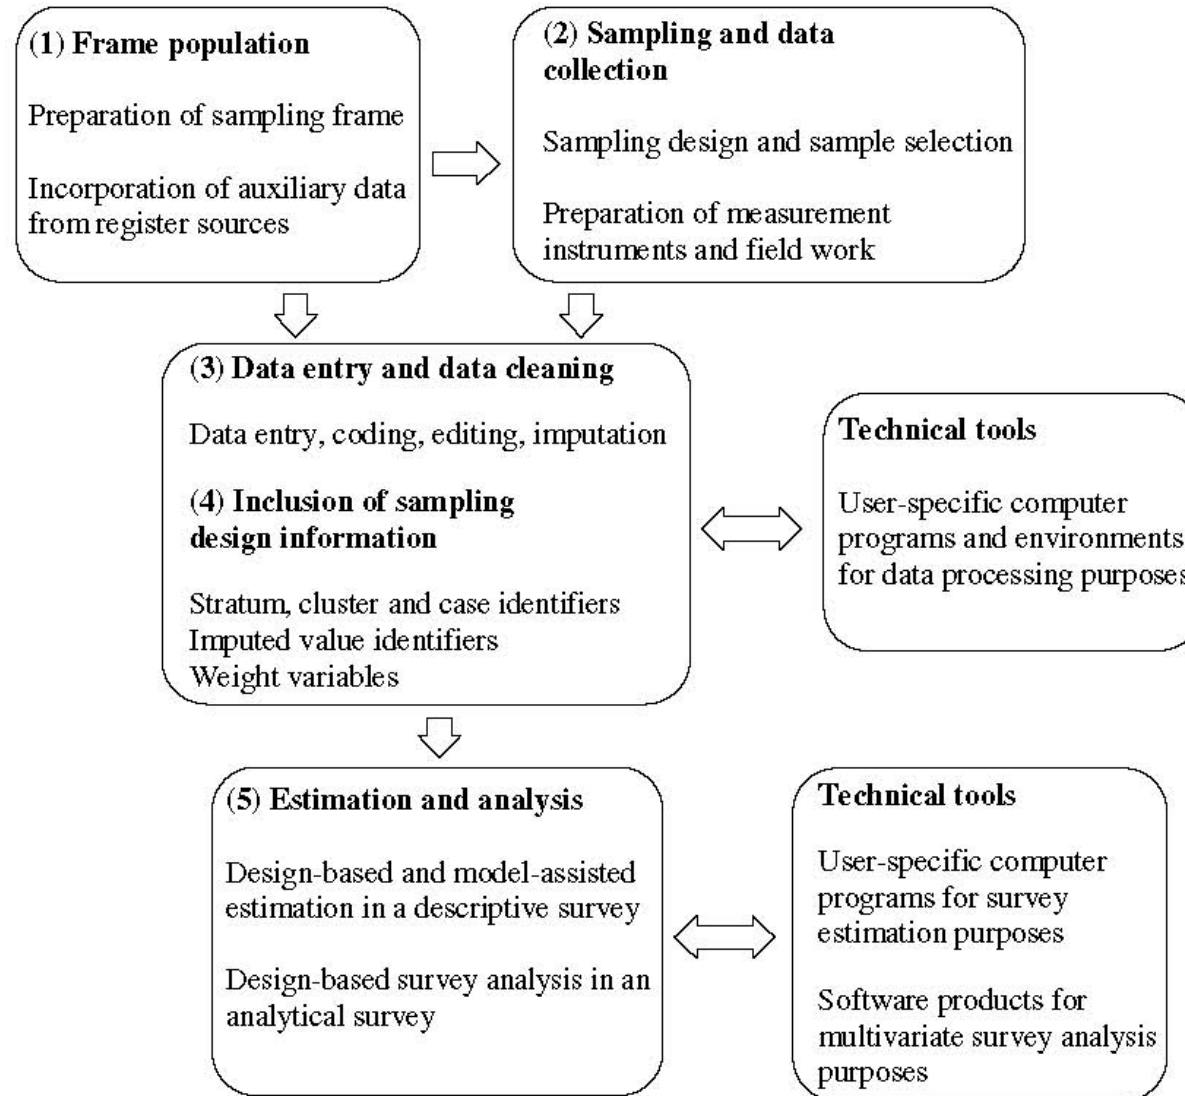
(1) Frame population

Preparation of sampling frame

Incorporation of auxiliary data from register sources

(2) Sampling and data collection

Sampling design and sample selection

Preparation of measurement instruments and field work

(3) Data entry and data cleaning

Data entry, coding, editing, imputation

(4) Inclusion of sampling design information

Stratum, cluster and case identifiers
Imputed value identifiers
Weight variables

Technical tools

User-specific computer programs and environments for data processing purposes

(5) Estimation and analysis

Design-based and model-assisted estimation in a descriptive survey

Design-based survey analysis in an analytical survey

Technical tools

User-specific computer programs for survey estimation purposes

Software products for multivariate survey analysis purposes